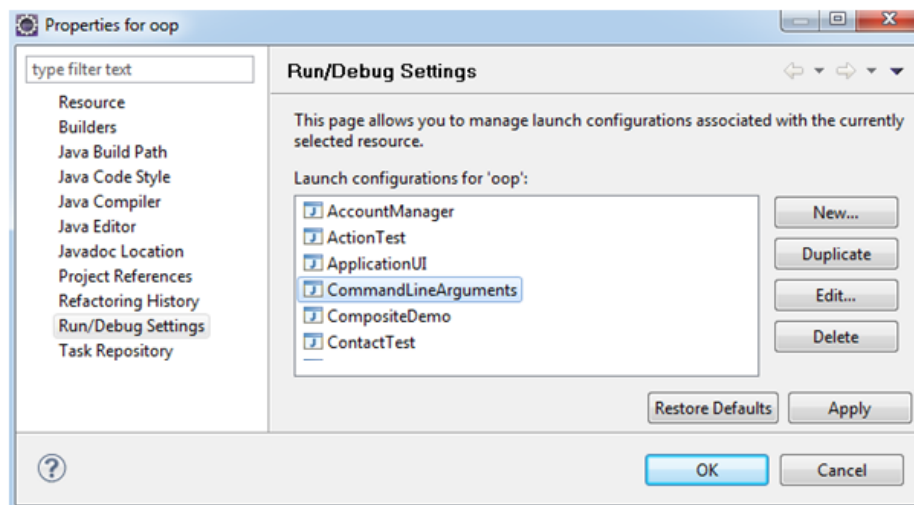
Properties for oop

type filter text

Resource
Builders
Java Build Path
Java Code Style
Java Compiler
Java Editor
Javadoc Location
Project References
Refactoring History
Run/Debug Settings
Task Repository

Run/Debug Settings

This page allows you to manage launch configurations associated with the currently selected resource.

Launch configurations for 'oop':

AccountManager
ActionTest
ApplicationUI
CommandLineArguments
CompositeDemo
ContactTest

New...
Duplicate
Edit...
Delete

Restore Defaults
Apply

OK
Cancel